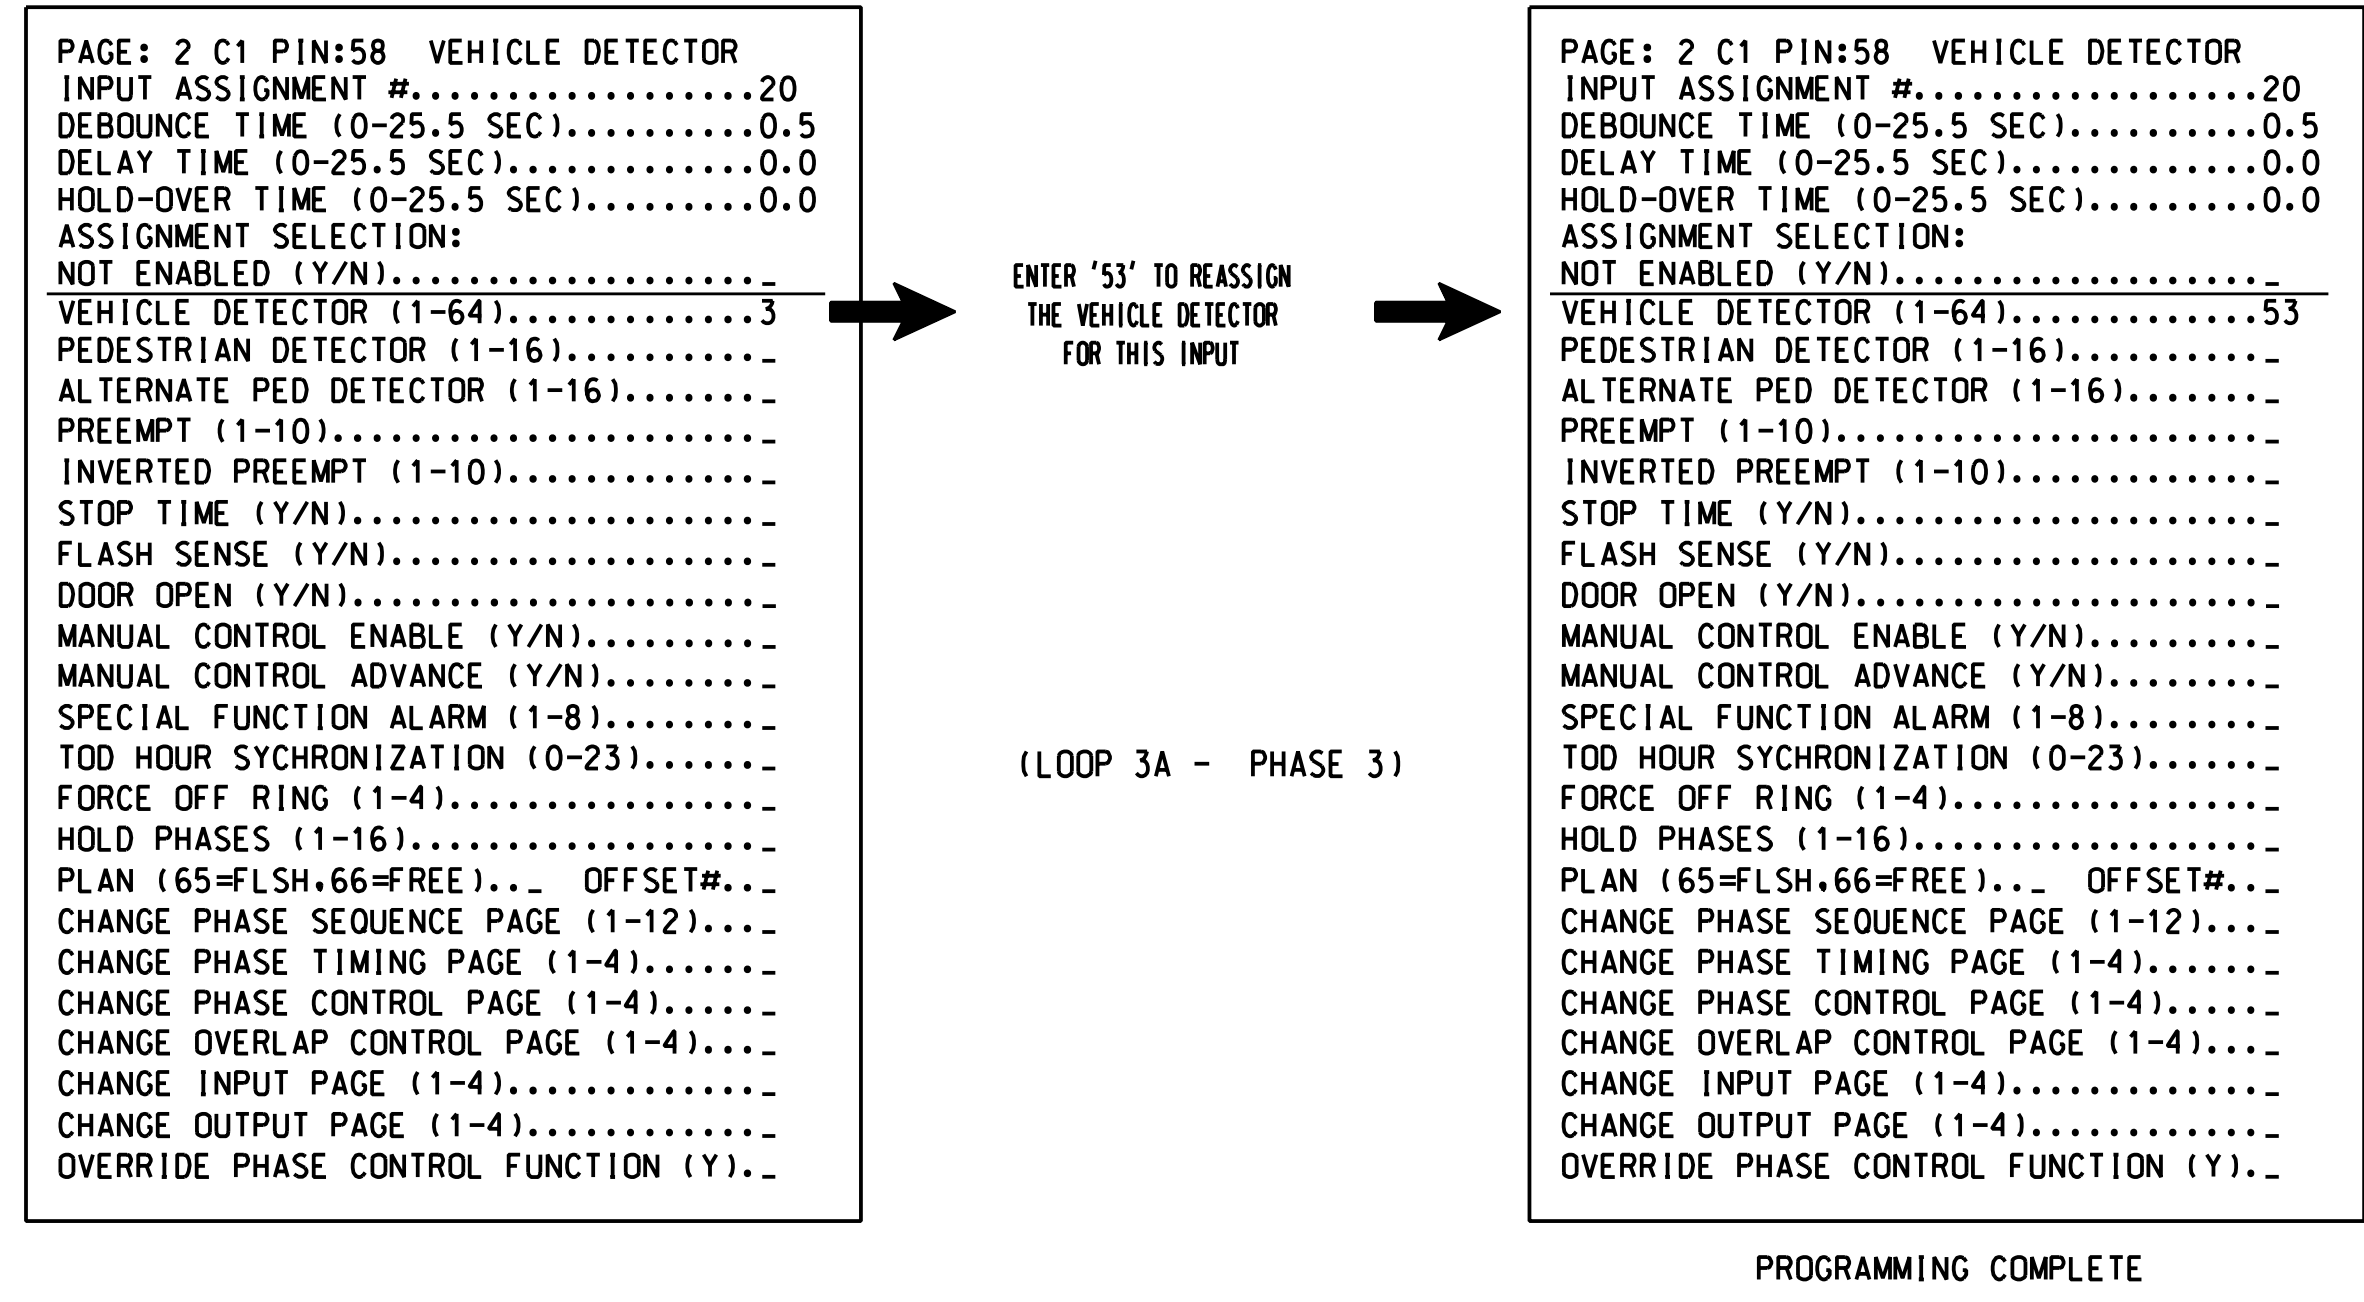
PAGE: 2 C1 PIN:58 VEHICLE DETECTOR
INPUT ASSIGNMENT #..................20
DEBOUNCE TIME (0-25.5 SEC)..........0.5
DELAY TIME (0-25.5 SEC).............0.0
HOLD-OVER TIME (0-25.5 SEC).........0.0
ASSIGNMENT SELECTION:
NOT ENABLED (Y/N)...................\_
VEHICLE DETECTOR (1-64).............3
PEDESTRIAN DETECTOR (1-16)..........\_
ALTERNATE PED DETECTOR (1-16).......\_
PREEMPT (1-10)......................\_
INVERTED PREEMPT (1-10).............\_
STOP TIME (Y/N).....................\_
FLASH SENSE (Y/N)...................\_
DOOR OPEN (Y/N).....................\_
MANUAL CONTROL ENABLE (Y/N).........\_
MANUAL CONTROL ADVANCE (Y/N)........\_
SPECIAL FUNCTION ALARM (1-8)........\_
TOD HOUR SYCHRONIZATION (0-23)......\_
FORCE OFF RING (1-4)................\_
HOLD PHASES (1-16)..................\_
PLAN (65=FLSH,66=FREE)...\_ OFFSET#..\_
CHANGE PHASE SEQUENCE PAGE (1-12)...\_
CHANGE PHASE TIMING PAGE (1-4)......\_
CHANGE PHASE CONTROL PAGE (1-4).....\_
CHANGE OVERLAP CONTROL PAGE (1-4)...\_
CHANGE INPUT PAGE (1-4).............\_
CHANGE OUTPUT PAGE (1-4)............\_
OVERRIDE PHASE CONTROL FUNCTION (Y).\_

ENTER '53' TO REASSIGN THE VEHICLE DETECTOR FOR THIS INPUT

(LOOP 3A - PHASE 3)

PAGE: 2 C1 PIN:58 VEHICLE DETECTOR
INPUT ASSIGNMENT #..................20
DEBOUNCE TIME (0-25.5 SEC)..........0.5
DELAY TIME (0-25.5 SEC).............0.0
HOLD-OVER TIME (0-25.5 SEC).........0.0
ASSIGNMENT SELECTION:
NOT ENABLED (Y/N)...................\_
VEHICLE DETECTOR (1-64).............53
PEDESTRIAN DETECTOR (1-16)..........\_
ALTERNATE PED DETECTOR (1-16).......\_
PREEMPT (1-10)......................\_
INVERTED PREEMPT (1-10).............\_
STOP TIME (Y/N).....................\_
FLASH SENSE (Y/N)...................\_
DOOR OPEN (Y/N).....................\_
MANUAL CONTROL ENABLE (Y/N).........\_
MANUAL CONTROL ADVANCE (Y/N)........\_
SPECIAL FUNCTION ALARM (1-8)........\_
TOD HOUR SYCHRONIZATION (0-23)......\_
FORCE OFF RING (1-4)................\_
HOLD PHASES (1-16)..................\_
PLAN (65=FLSH,66=FREE)...\_ OFFSET#..\_
CHANGE PHASE SEQUENCE PAGE (1-12)...\_
CHANGE PHASE TIMING PAGE (1-4)......\_
CHANGE PHASE CONTROL PAGE (1-4).....\_
CHANGE OVERLAP CONTROL PAGE (1-4)...\_
CHANGE INPUT PAGE (1-4).............\_
CHANGE OUTPUT PAGE (1-4)............\_
OVERRIDE PHASE CONTROL FUNCTION (Y).\_

PROGRAMMING COMPLETE